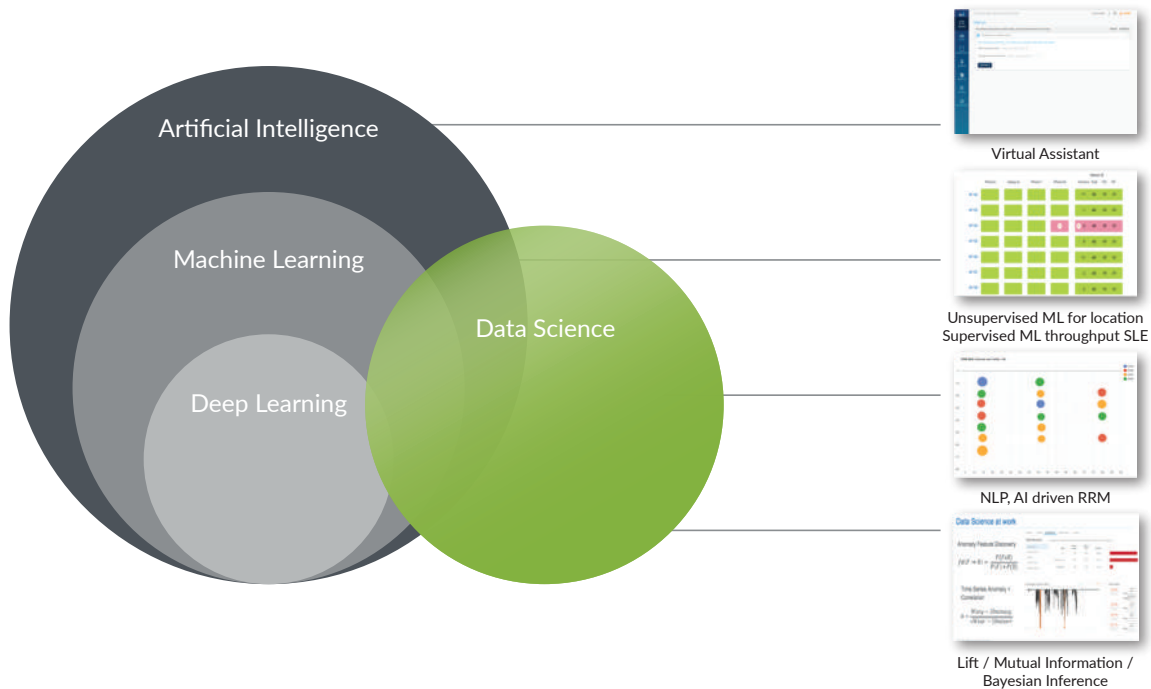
Artificial Intelligence

Machine Learning

Deep Learning

Data Science

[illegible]

Virtual Assistant

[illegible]

Unsupervised ML for location
Supervised ML throughput SLE

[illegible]

NLP, AI driven RRM

Data Science at work

Anomaly Feature Discovery

Time Series Anomaly + Correlation

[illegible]

Lift / Mutual Information / Bayesian Inference